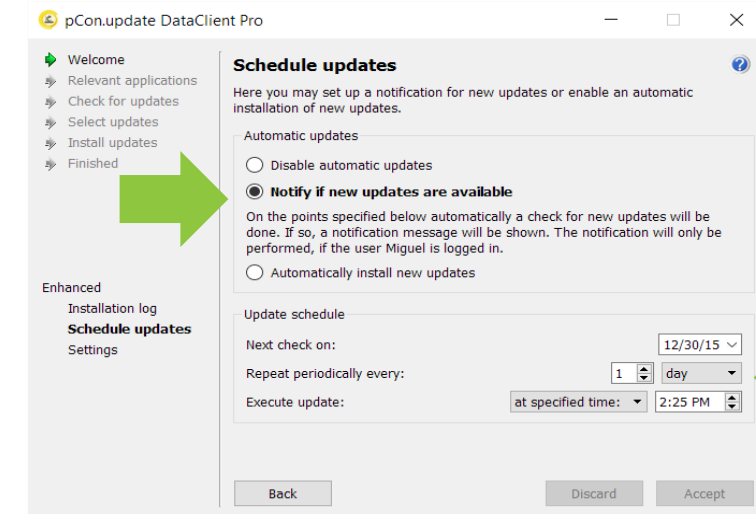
pCon.update DataClient Pro

Welcome
Relevant applications
Check for updates
Select updates
Install updates
Finished

Enhanced
Installation log
Schedule updates
Settings

Schedule updates

Here you may set up a notification for new updates or enable an automatic installation of new updates.

Automatic updates

Disable automatic updates

Notify if new updates are available

On the points specified below automatically a check for new updates will be done. If so, a notification message will be shown. The notification will only be performed, if the user Miguel is logged in.

Automatically install new updates

Update schedule

Next check on: 12/30/15

Repeat periodically every: 1 day

Execute update: at specified time: 2:25 PM

Back

Discard

Accept